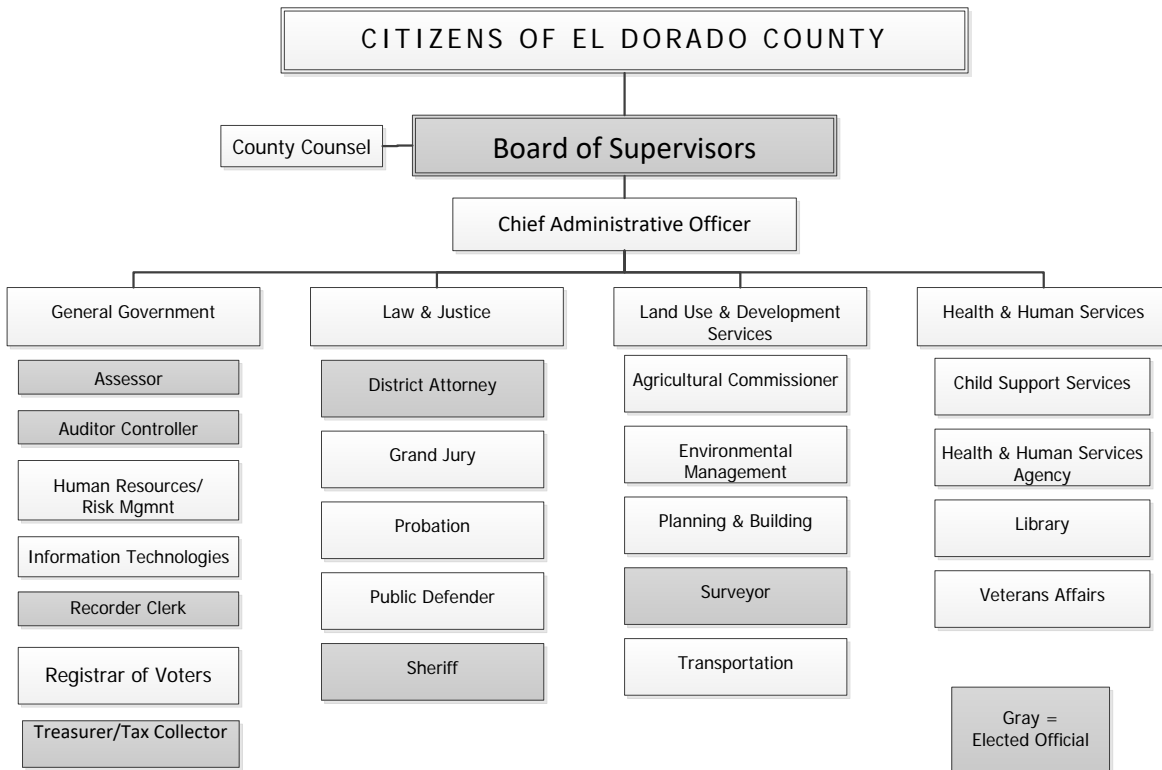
CITIZENS OF EL DORADO COUNTY

County Counsel

Board of Supervisors

Chief Administrative Officer

General Government

Assessor

Auditor Controller

Human Resources/ Risk Mgmnt

Information Technologies

Recorder Clerk

Registrar of Voters

Treasurer/Tax Collector

Law & Justice

District Attorney

Grand Jury

Probation

Public Defender

Sheriff

Land Use & Development Services

Agricultural Commissioner

Environmental Management

Planning & Building

Surveyor

Transportation

Health & Human Services

Child Support Services

Health & Human Services Agency

Library

Veterans Affairs

Gray = Elected Official